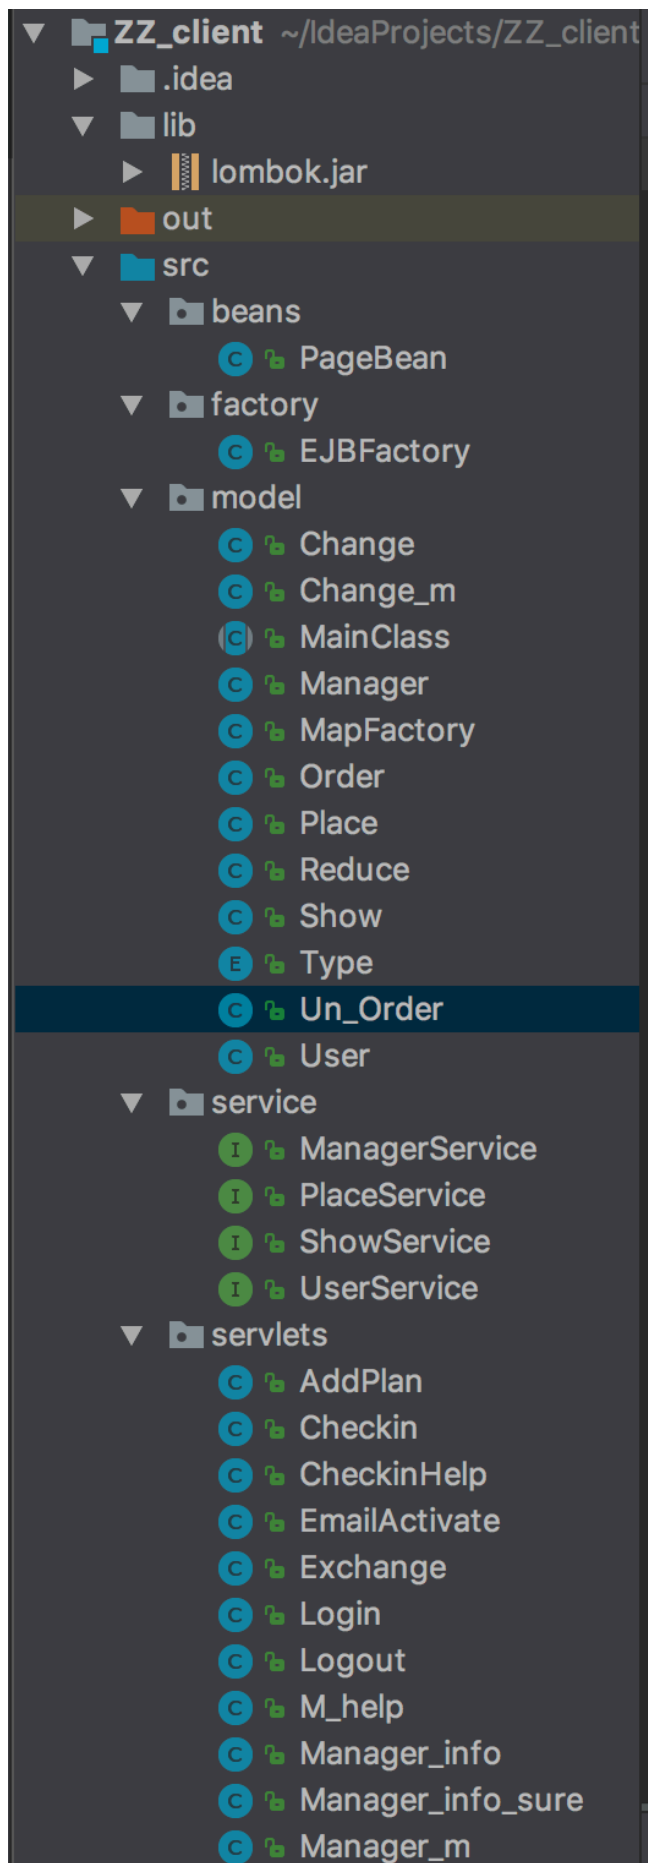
ZZ_client ~/IdeaProjects/ZZ_client
.idea
lib
lombok.jar
out
src
beans
C PageBean
factory
C EJBFactory
model
C Change
C Change_m
C MainClass
C Manager
C MapFactory
C Order
C Place
C Reduce
C Show
E Type
C Un_Order
C User
service
I ManagerService
I PlaceService
I ShowService
I UserService
servlets
C AddPlan
C Checkin
C CheckinHelp
C EmailActivate
C Exchange
C Login
C Logout
C M_help
C Manager_info
C Manager_info_sure
C Manager_m